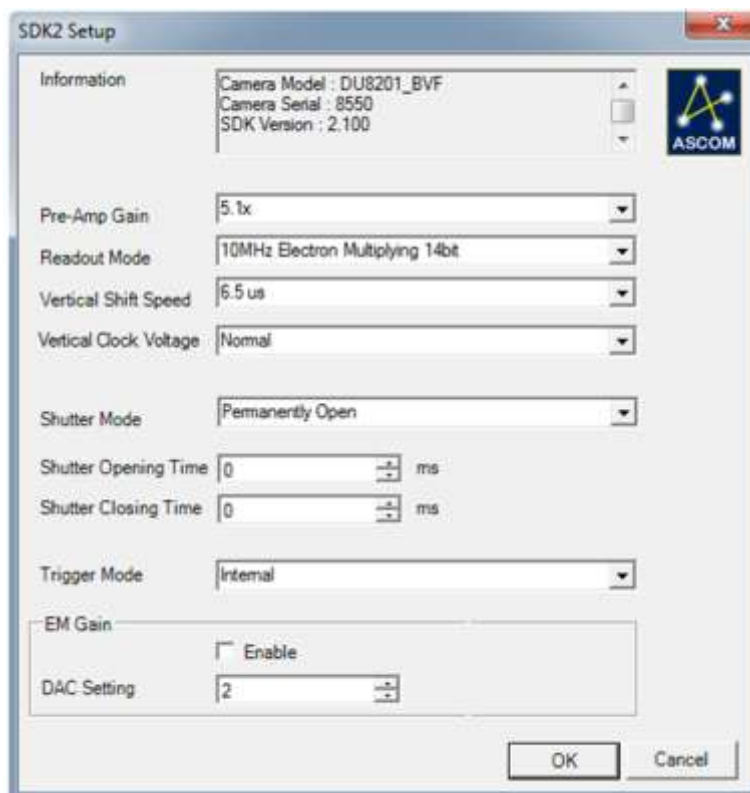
SDK2 Setup

Information

Camera Model : DU8201_BVF
Camera Serial : 8550
SDK Version : 2.100

ASCOM

Pre-Amp Gain 5.1x

Readout Mode 10MHz Electron Multiplying 14bit

Vertical Shift Speed 6.5 us

Vertical Clock Voltage Normal

Shutter Mode Permanently Open

Shutter Opening Time 0 ms

Shutter Closing Time 0 ms

Trigger Mode Internal

EM Gain

Enable

DAC Setting 2

OK Cancel